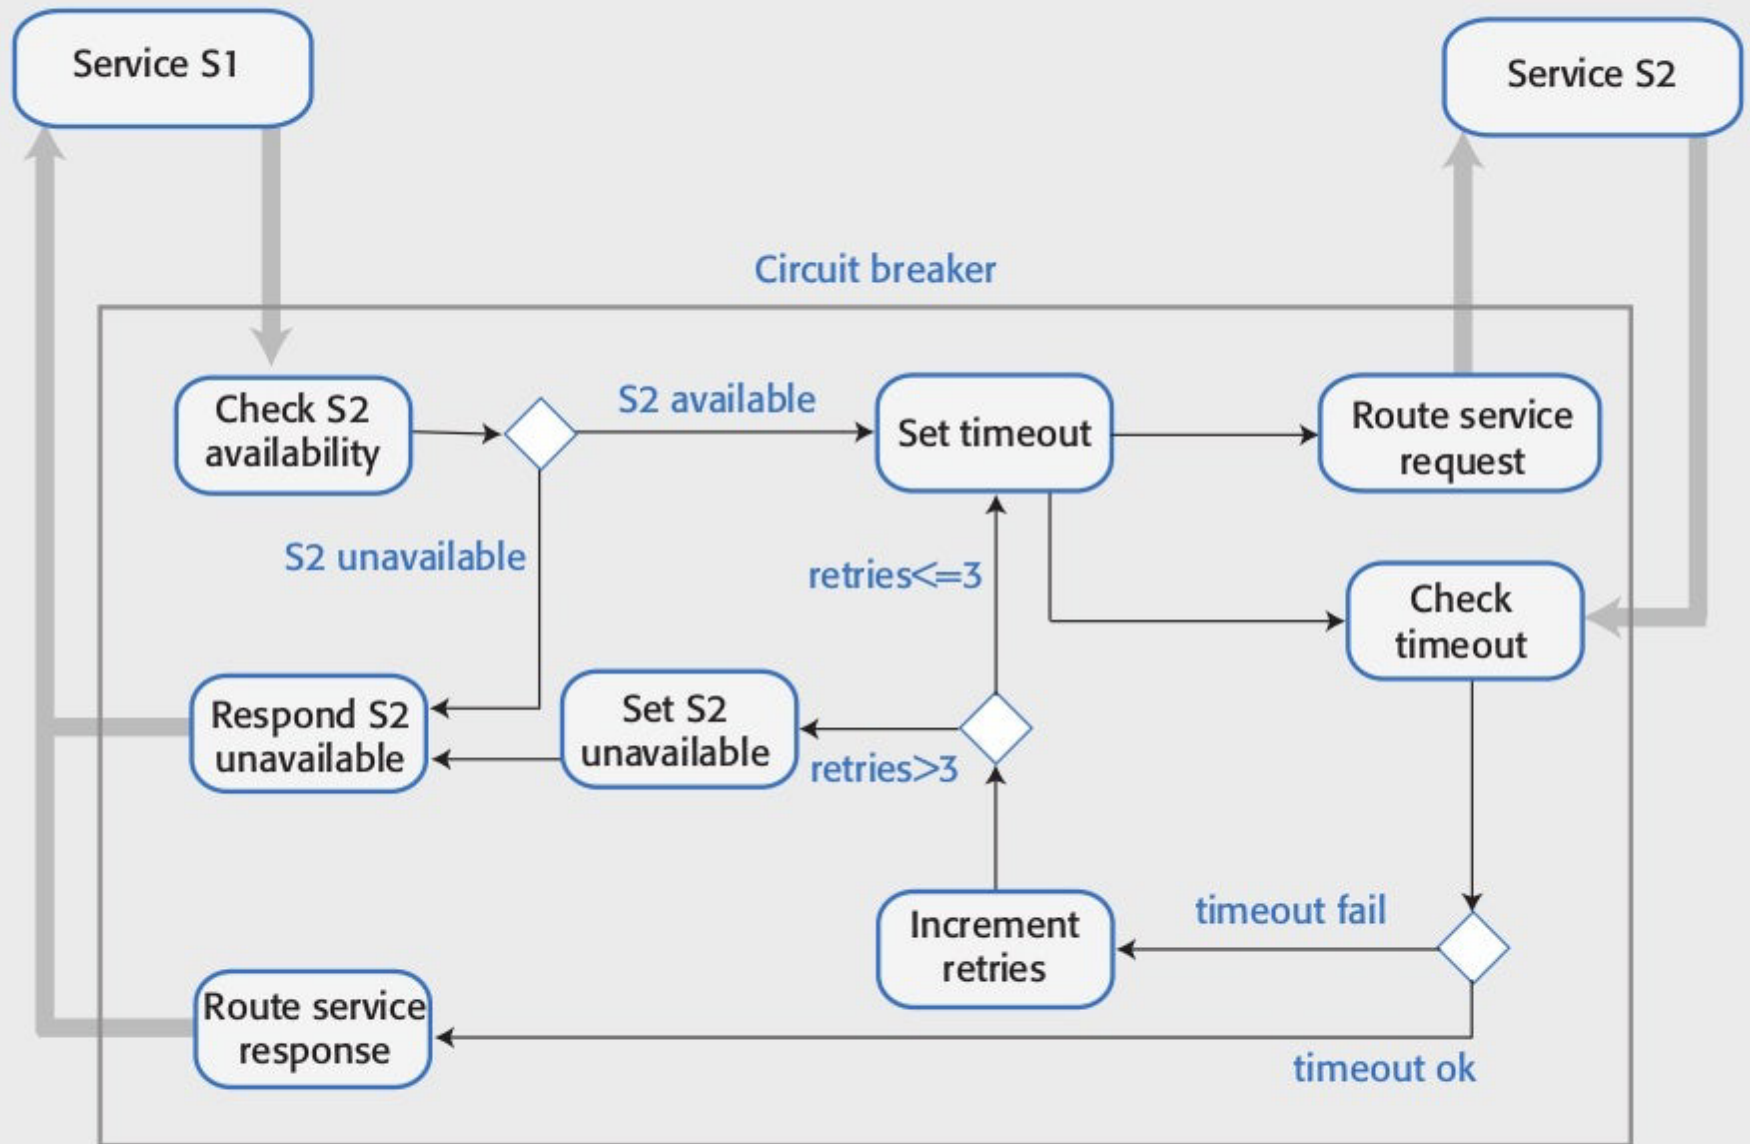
Service S1

Service S2

Circuit breaker

Check S2 availability

S2 available

Set timeout

Route service request

S2 unavailable

retries<=3

Check timeout

Respond S2 unavailable

Set S2 unavailable

retries>3

timeout fail

Increment retries

Route service response

timeout ok